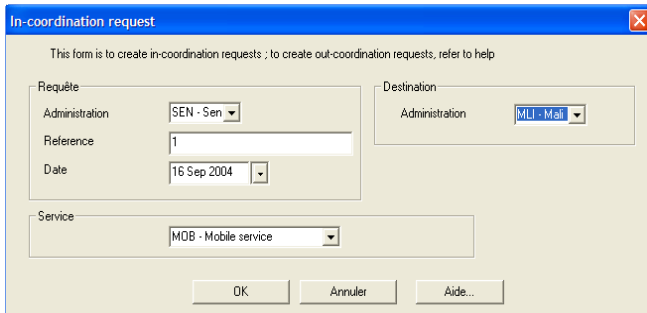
In-coordination request

This form is to create in-coordination requests ; to create out-coordination requests, refer to help

Requête

Administration SEN - Sen

Reference 1

Date 16 Sep 2004

Destination

Administration MLI - Mali

Service

MOB - Mobile service

OK Annuler Aide...